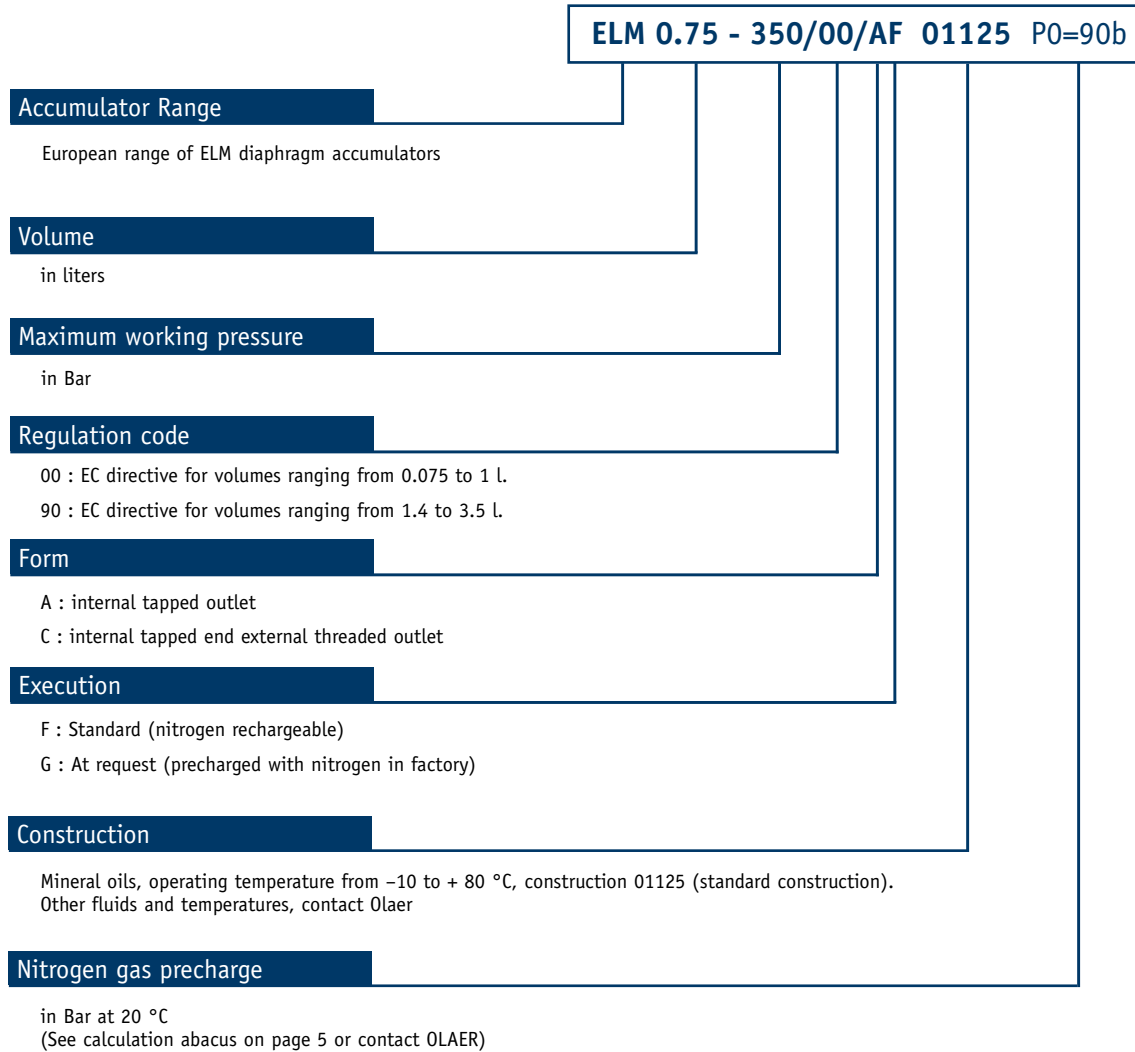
ELM 0.75 - 350/00/AF 01125 P0=90b

Accumulator Range

European range of ELM diaphragm accumulators

Volume

in liters

Maximum working pressure

in Bar

Regulation code

00 : EC directive for volumes ranging from 0.075 to 1 l.

90 : EC directive for volumes ranging from 1.4 to 3.5 l.

Form

A : internal tapped outlet

C : internal tapped end external threaded outlet

Execution

F : Standard (nitrogen rechargeable)

G : At request (precharged with nitrogen in factory)

Construction

Mineral oils, operating temperature from –10 to + 80 °C, construction 01125 (standard construction). Other fluids and temperatures, contact Olaer

Nitrogen gas precharge

in Bar at 20 °C
(See calculation abacus on page 5 or contact OLAER)